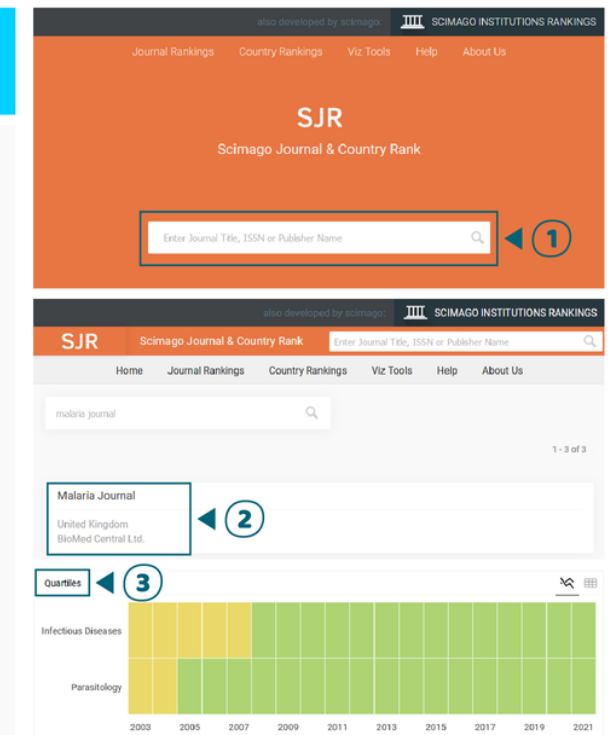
also developed by scimago: SCIMAGO INSTITUTIONS RANKINGS

Journal Rankings Country Rankings Viz Tools Help About Us

SJR

Scimago Journal & Country Rank

Enter Journal Title, ISSN or Publisher Name

1

also developed by scimago: SCIMAGO INSTITUTIONS RANKINGS

SJR Scimago Journal & Country Rank Enter Journal Title, ISSN or Publisher Name

Home Journal Rankings Country Rankings Viz Tools Help About Us

malaria journal

1 - 3 of 3

Malaria Journal

United Kingdom
BioMed Central Ltd.

2

Quartiles

3

Infectious Diseases

Parasitology

2003 2005 2007 2009 2011 2013 2015 2017 2019 2021